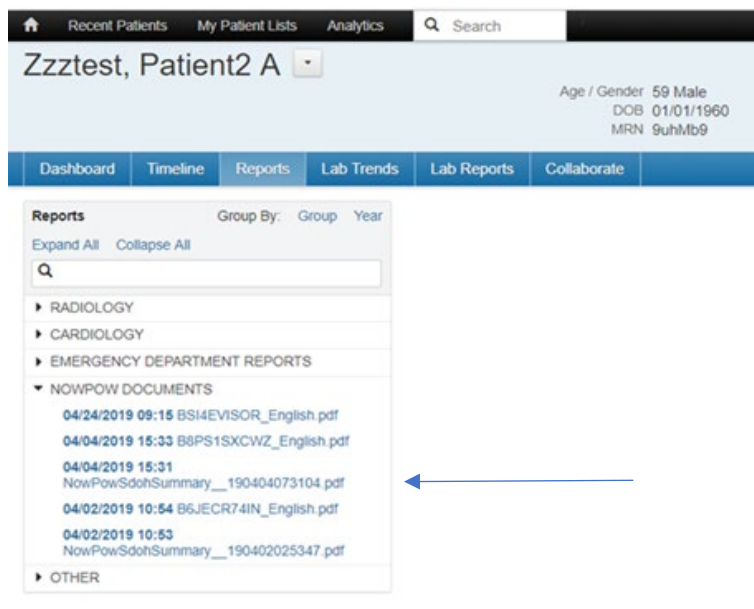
Recent Patients My Patient Lists Analytics Search

Zzztest, Patient2 A

Age / Gender 59 Male
DOB 01/01/1960
MRN 9uhMb9

Dashboard Timeline Reports Lab Trends Lab Reports Collaborate

Reports Group By: Group Year

Expand All Collapse All

RADIOLOGY
CARDIOLOGY
EMERGENCY DEPARTMENT REPORTS
NOWPOW DOCUMENTS
04/24/2019 09:15 BSI4EVISOR_English.pdf
04/04/2019 15:33 B8PS1SXCWZ_English.pdf
04/04/2019 15:31 NowPowSdohSummary__190404073104.pdf
04/02/2019 10:54 B6JECR74IN_English.pdf
04/02/2019 10:53 NowPowSdohSummary__190402025347.pdf
OTHER